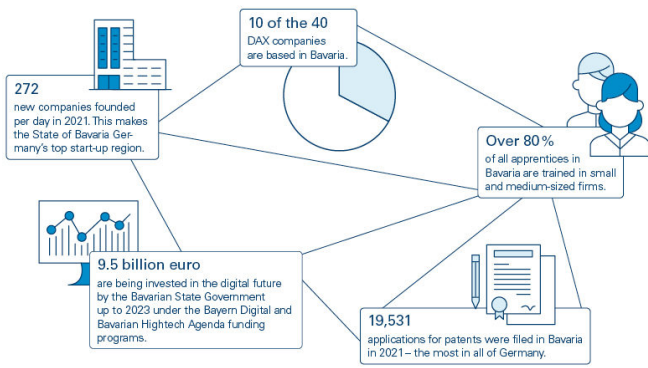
10 of the 40
DAX companies are based in Bavaria.

272
new companies founded per day in 2021. This makes the State of Bavaria Germany's top start-up region.

Over 80 %
of all apprentices in Bavaria are trained in small and medium-sized firms.

9.5 billion euro
are being invested in the digital future by the Bavarian State Government up to 2023 under the Bayern Digital and Bavarian Hightech Agenda funding programs.

19,531
applications for patents were filed in Bavaria in 2021 – the most in all of Germany.